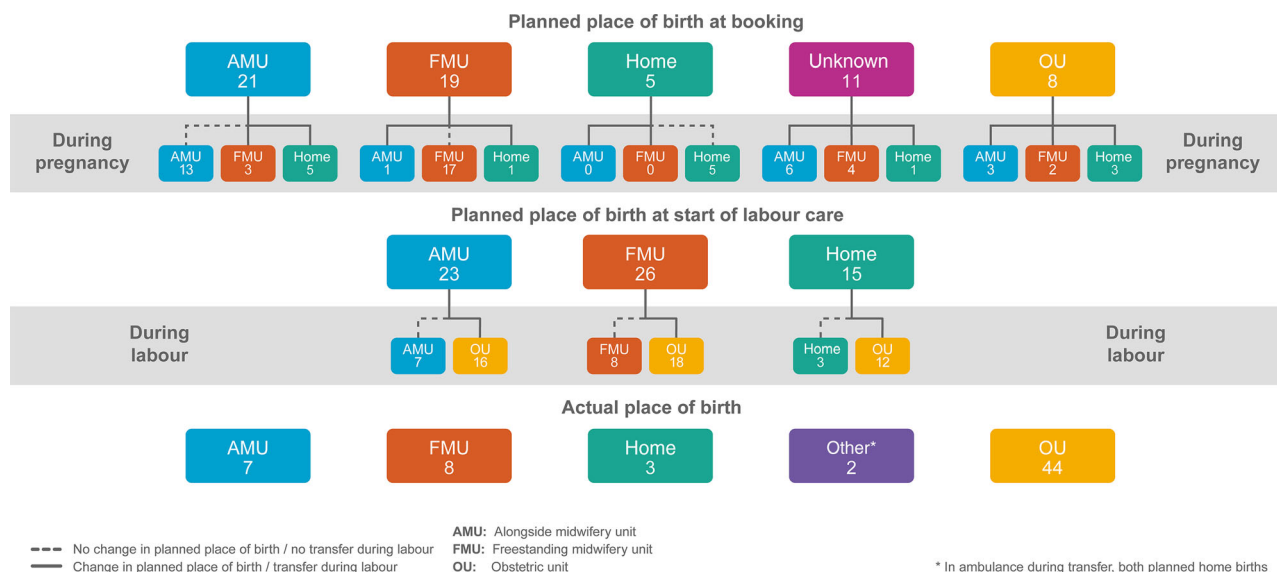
Planned place of birth at booking

AMU
21

FMU
19

Home
5

Unknown
11

OU
8

During pregnancy

AMU 13
FMU 3
Home 5

AMU 1
FMU 17
Home 1

AMU 0
FMU 0
Home 5

AMU 6
FMU 4
Home 1

AMU 3
FMU 2
Home 3

During pregnancy

Planned place of birth at start of labour care

AMU
23

FMU
26

Home
15

During labour

AMU 7
OU 16

FMU 8
OU 18

Home 3
OU 12

During labour

Actual place of birth

AMU
7

FMU
8

Home
3

Other*
2

OU
44

No change in planned place of birth / no transfer during labour
Change in planned place of birth / transfer during labour

AMU: Alongside midwifery unit
FMU: Freestanding midwifery unit
OU: Obstetric unit

* In ambulance during transfer, both planned home births